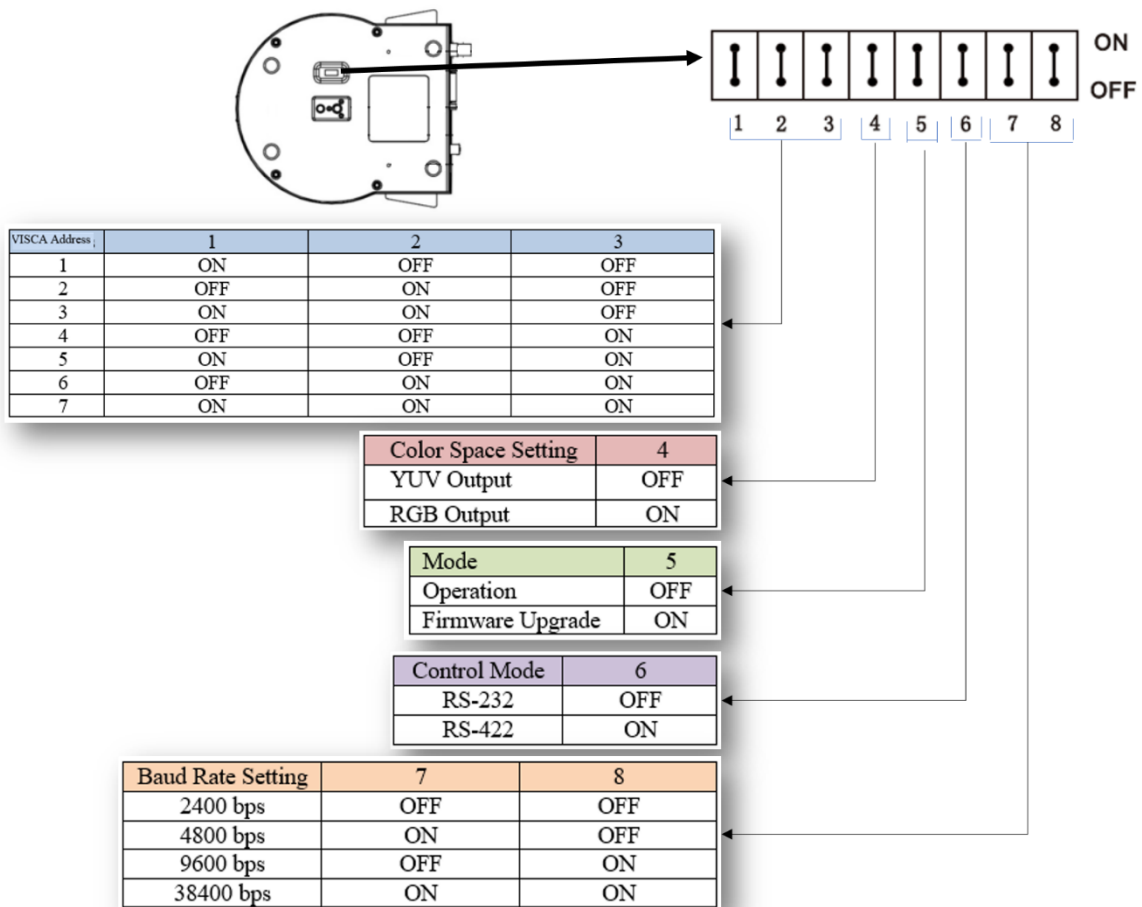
ON
OFF
1 2 3 4 5 6 7 8

| VISCA Address | 1 | 2 | 3 |
|---|---|---|---|
| 1 | ON | OFF | OFF |
| 2 | OFF | ON | OFF |
| 3 | ON | ON | OFF |
| 4 | OFF | OFF | ON |
| 5 | ON | OFF | ON |
| 6 | OFF | ON | ON |
| 7 | ON | ON | ON |

| Color Space Setting | 4 |
|---|---|
| YUV Output | OFF |
| RGB Output | ON |

| Mode | 5 |
|---|---|
| Operation | OFF |
| Firmware Upgrade | ON |

| Control Mode | 6 |
|---|---|
| RS-232 | OFF |
| RS-422 | ON |

| Baud Rate Setting | 7 | 8 |
|---|---|---|
| 2400 bps | OFF | OFF |
| 4800 bps | ON | OFF |
| 9600 bps | OFF | ON |
| 38400 bps | ON | ON |